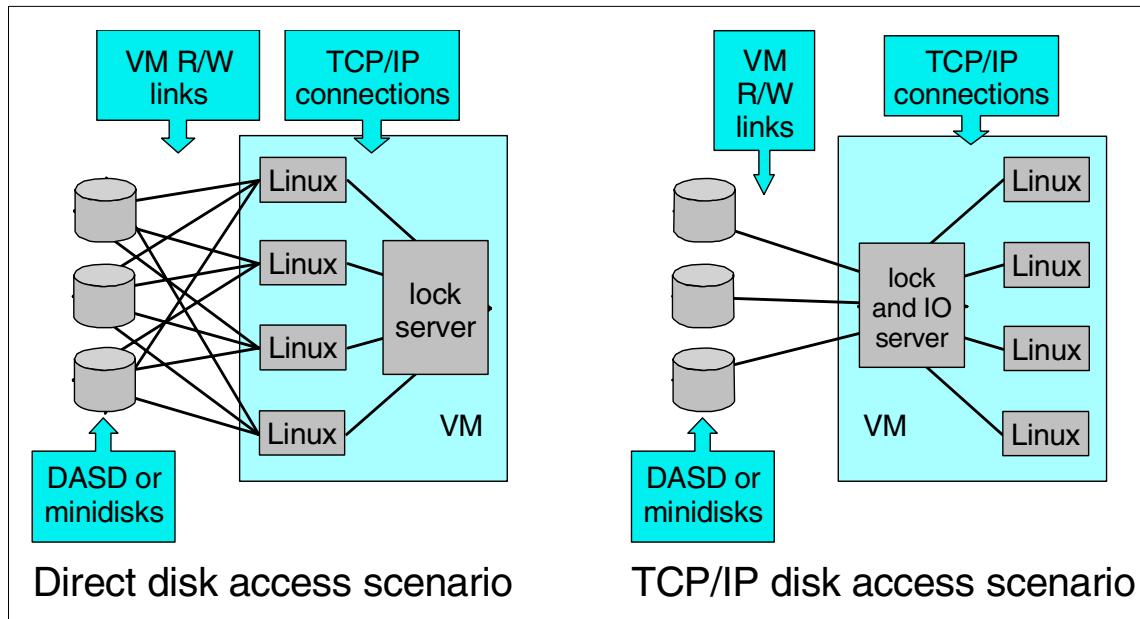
VM R/W links

TCP/IP connections

Linux

Linux

Linux

Linux

lock server

VM

DASD or minidisks

Direct disk access scenario

VM R/W links

TCP/IP connections

Linux

Linux

Linux

Linux

lock and IO server

VM

DASD or minidisks

TCP/IP disk access scenario